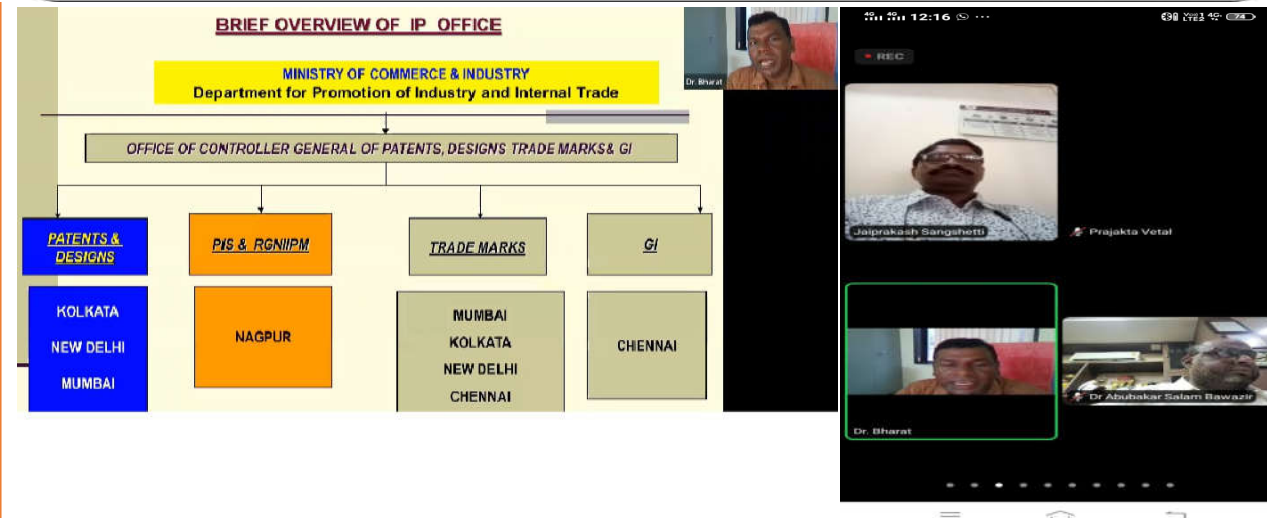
BRIEF OVERVIEW OF IP OFFICE

MINISTRY OF COMMERCE & INDUSTRY
Department for Promotion of Industry and Internal Trade

OFFICE OF CONTROLLER GENERAL OF PATENTS, DESIGNS TRADE MARKS& GI

PATENTS & DESIGNS

PIS & RGNIIPM

TRADE MARKS

GI

KOLKATA
NEW DELHI
MUMBAI

NAGPUR

MUMBAI
KOLKATA
NEW DELHI
CHENNAI

CHENNAI

Dr. Bharat

12:16

REC

Jaiprakash Sangshetti

Prajakta Vetal

Dr. Bharat

Dr Abubakar Salam Bawazir